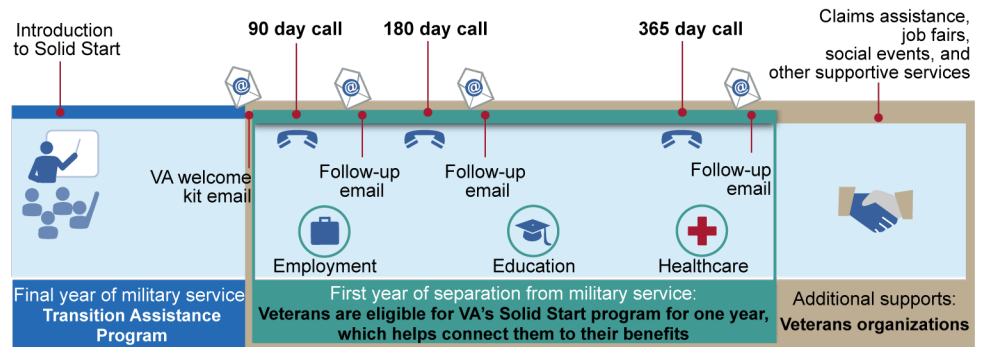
Introduction to Solid Start

90 day call

180 day call

365 day call

Claims assistance, job fairs, social events, and other supportive services

VA welcome kit email

Follow-up email

Follow-up email

Follow-up email

Employment

Education

Healthcare

Final year of military service
Transition Assistance Program

First year of separation from military service:
Veterans are eligible for VA's Solid Start program for one year, which helps connect them to their benefits

Additional supports:
Veterans organizations